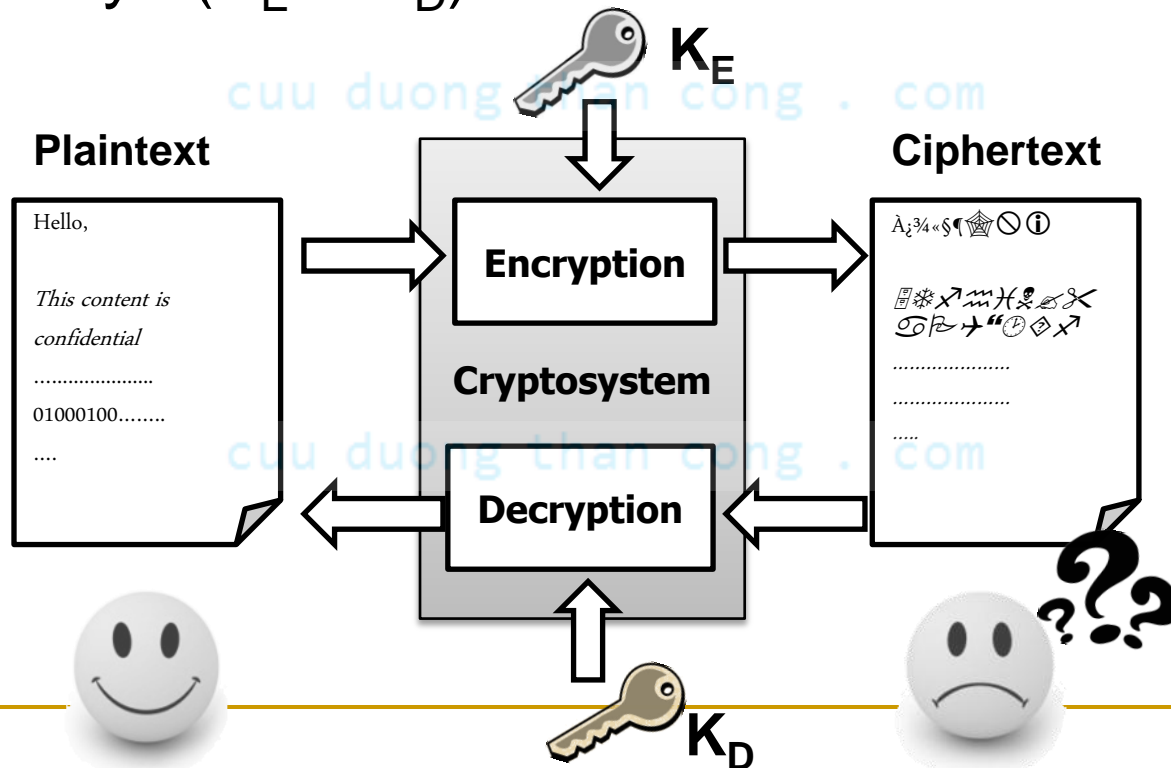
$K_E$

cuu duong than cong . com

Plaintext

Ciphertext

Hello,

This content is confidential

......................

01000100........

....

Encryption

Cryptosystem

Decryption

À¿¾«§¶

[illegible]

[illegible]

......................

......................

.....

cuu duong than cong . com

$K_D$